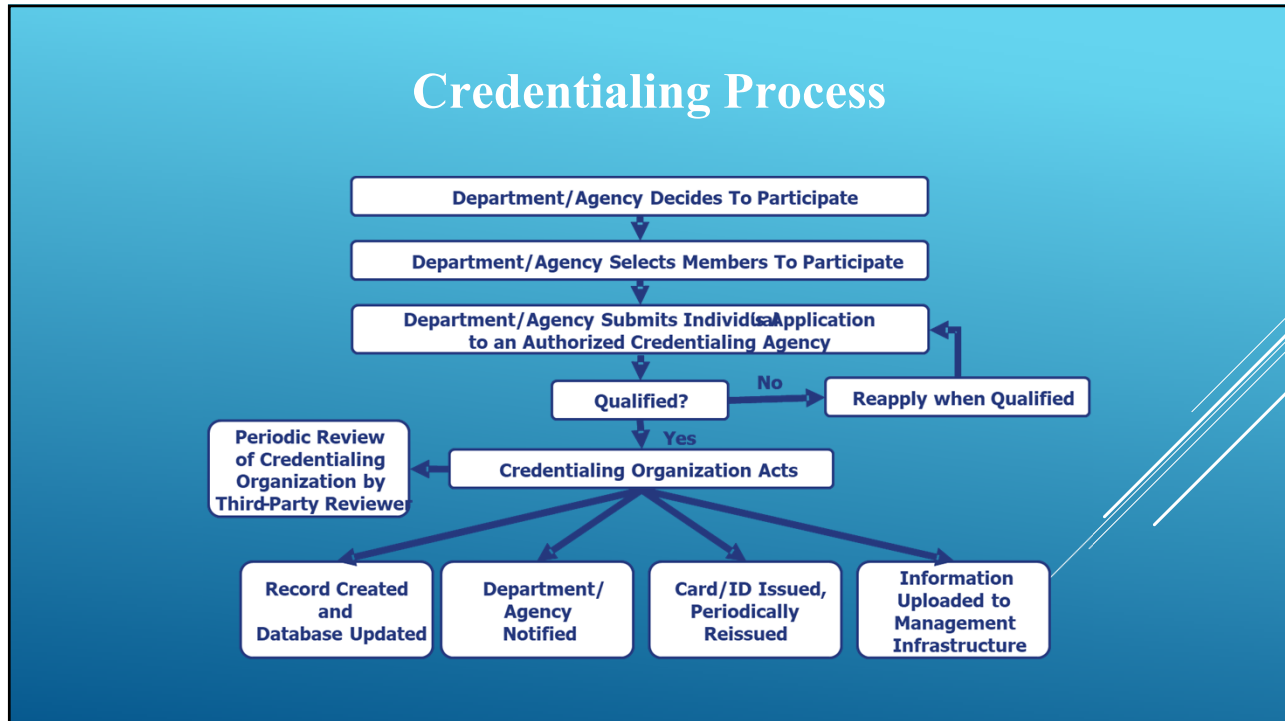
Credentialing Process

Department/Agency Decides To Participate

Department/Agency Selects Members To Participate

Department/Agency Submits Individual Application to an Authorized Credentialing Agency

Qualified?

No

Reapply when Qualified

Yes

Periodic Review of Credentialing Organization by Third-Party Reviewer

Credentialing Organization Acts

Record Created and Database Updated

Department/ Agency Notified

Card/ID Issued, Periodically Reissued

Information Uploaded to Management Infrastructure